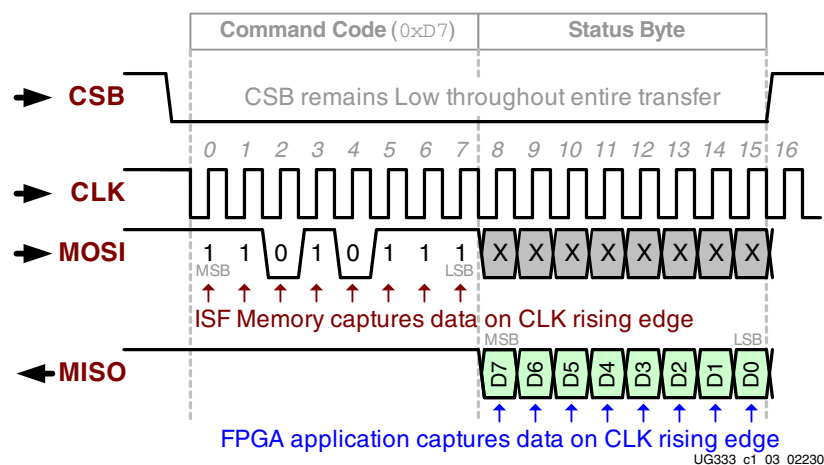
Command Code (0xD7)

Status Byte

CSB

CSB remains Low throughout entire transfer

0 1 2 3 4 5 6 7 8 9 10 11 12 13 14 15 16

CLK

MOSI

1 1 0 1 0 1 1 1 X X X X X X X X

MSB

LSB

ISF Memory captures data on CLK rising edge

MSB

LSB

MISO

D7 D6 D5 D4 D3 D2 D1 D0

FPGA application captures data on CLK rising edge

UG333 c1 03 02230